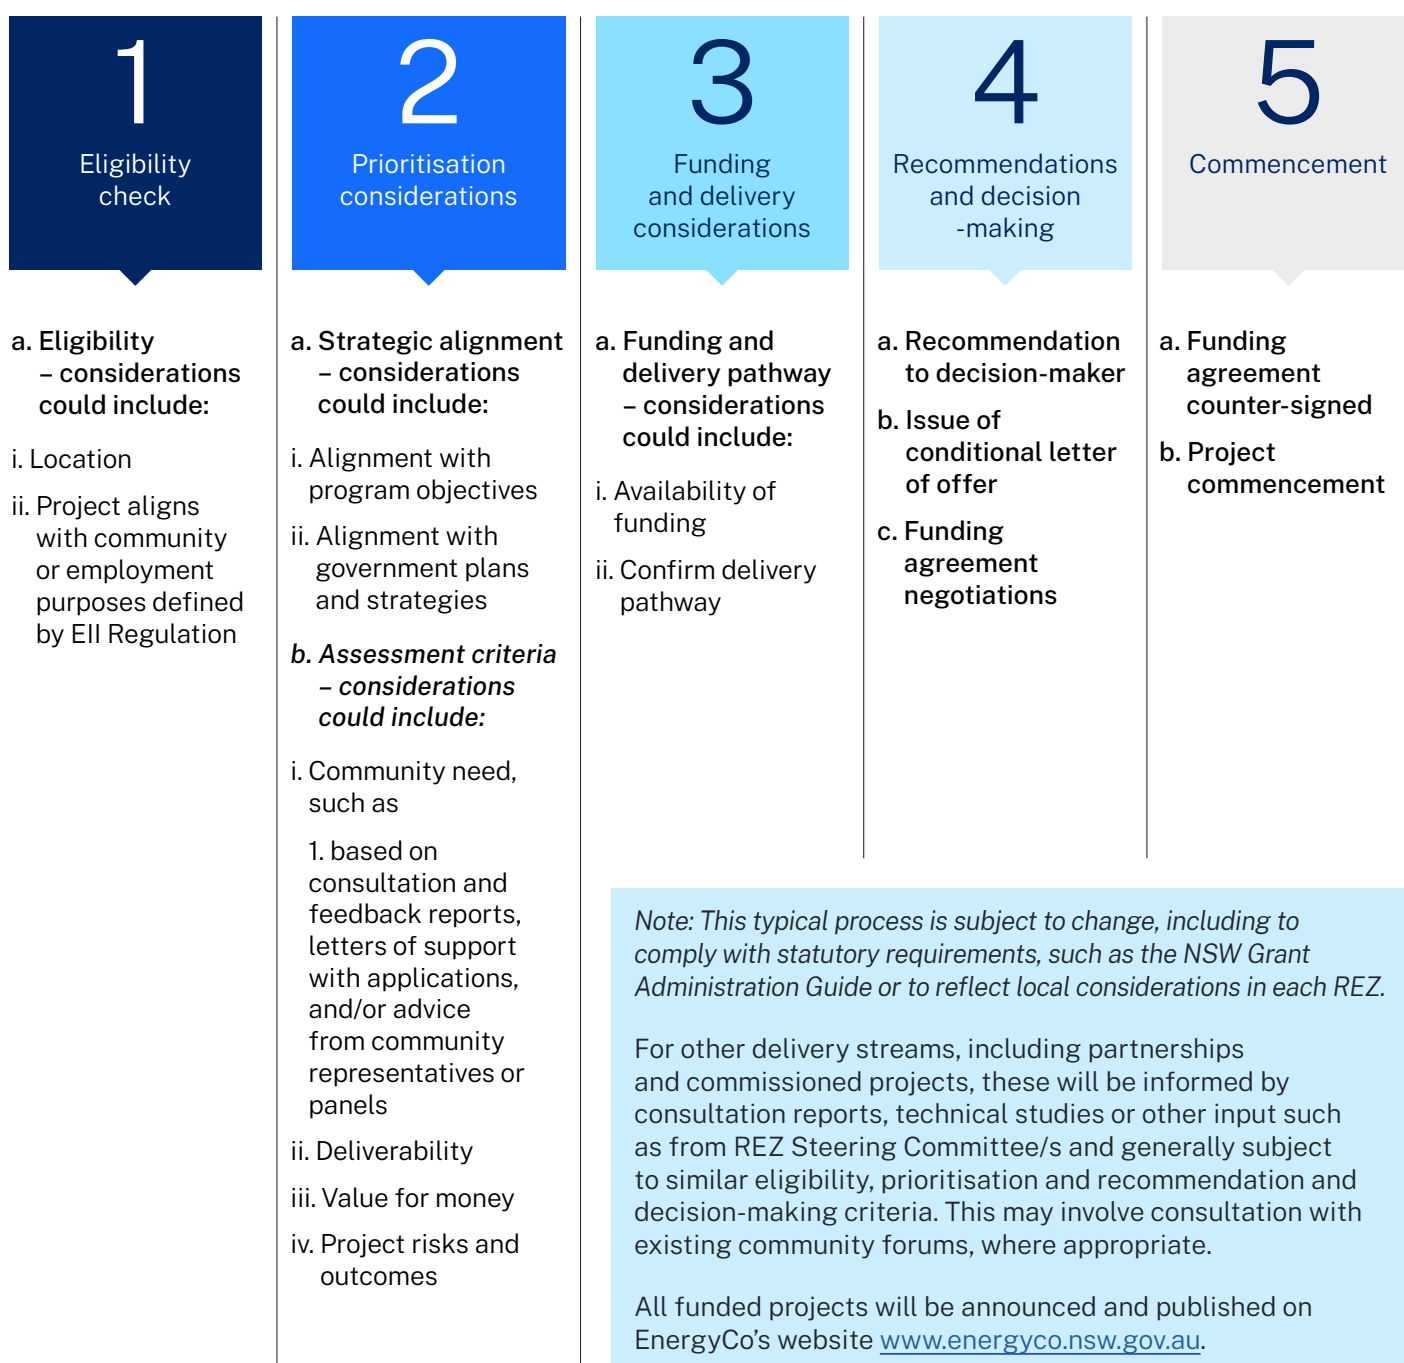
1
Eligibility check

a. Eligibility – considerations could include:

i. Location

ii. Project aligns with community or employment purposes defined by EII Regulation

2
Prioritisation considerations

a. Strategic alignment – considerations could include:

i. Alignment with program objectives

ii. Alignment with government plans and strategies

*b. Assessment criteria – considerations could include:*

i. Community need, such as

1. based on consultation and feedback reports, letters of support with applications, and/or advice from community representatives or panels

ii. Deliverability

iii. Value for money

iv. Project risks and outcomes

3
Funding and delivery considerations

a. Funding and delivery pathway – considerations could include:

i. Availability of funding

ii. Confirm delivery pathway

4
Recommendations and decision -making

a. Recommendation to decision-maker

b. Issue of conditional letter of offer

c. Funding agreement negotiations

5
Commencement

a. Funding agreement counter-signed

b. Project commencement

*Note: This typical process is subject to change, including to comply with statutory requirements, such as the NSW Grant Administration Guide or to reflect local considerations in each REZ.*

For other delivery streams, including partnerships and commissioned projects, these will be informed by consultation reports, technical studies or other input such as from REZ Steering Committee/s and generally subject to similar eligibility, prioritisation and recommendation and decision-making criteria. This may involve consultation with existing community forums, where appropriate.

All funded projects will be announced and published on EnergyCo's website www.energyco.nsw.gov.au.